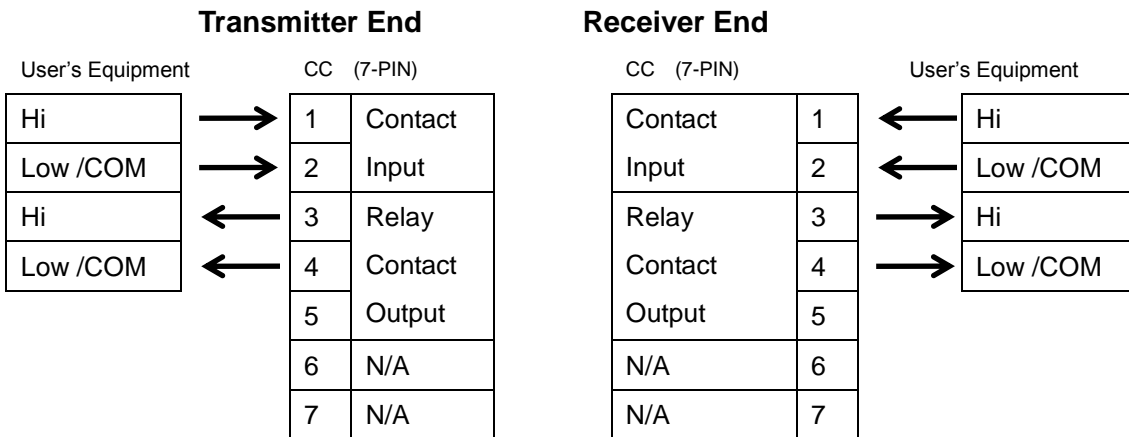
**Transmitter End**

User's Equipment

| Hi |
|---|
| Low /COM |
| Hi |
| Low /COM |

CC (7-PIN)

| 1 | Contact |
|---|---|
| 2 | Input |
| 3 | Relay |
| 4 | Contact |
| 5 | Output |
| 6 | N/A |
| 7 | N/A |

**Receiver End**

CC (7-PIN)

| Contact | 1 |
|---|---|
| Input | 2 |
| Relay | 3 |
| Contact | 4 |
| Output | 5 |
| N/A | 6 |
| N/A | 7 |

User's Equipment

| Hi |
|---|
| Low /COM |
| Hi |
| Low /COM |